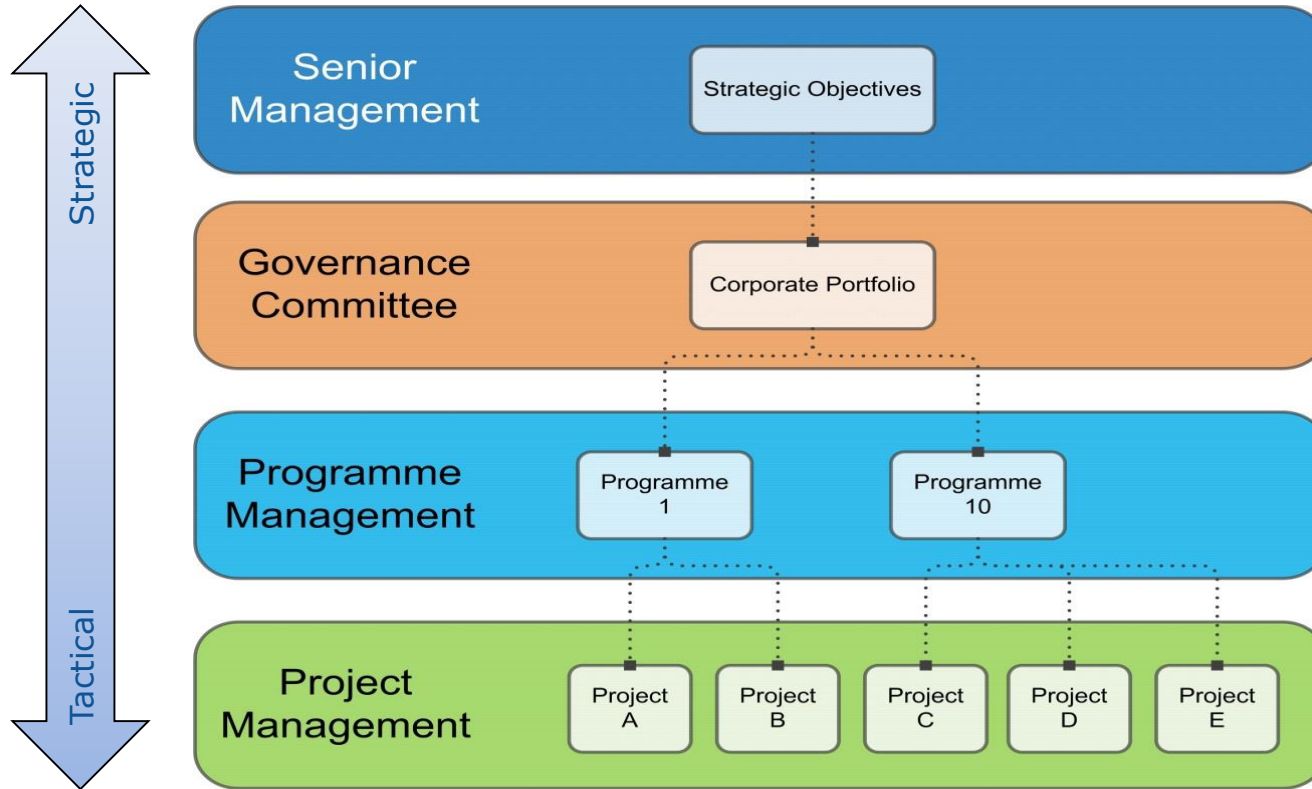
Strategic

Tactical

Senior Management

Strategic Objectives

Governance Committee

Corporate Portfolio

Programme Management

Programme 1

Programme 10

Project Management

Project A

Project B

Project C

Project D

Project E